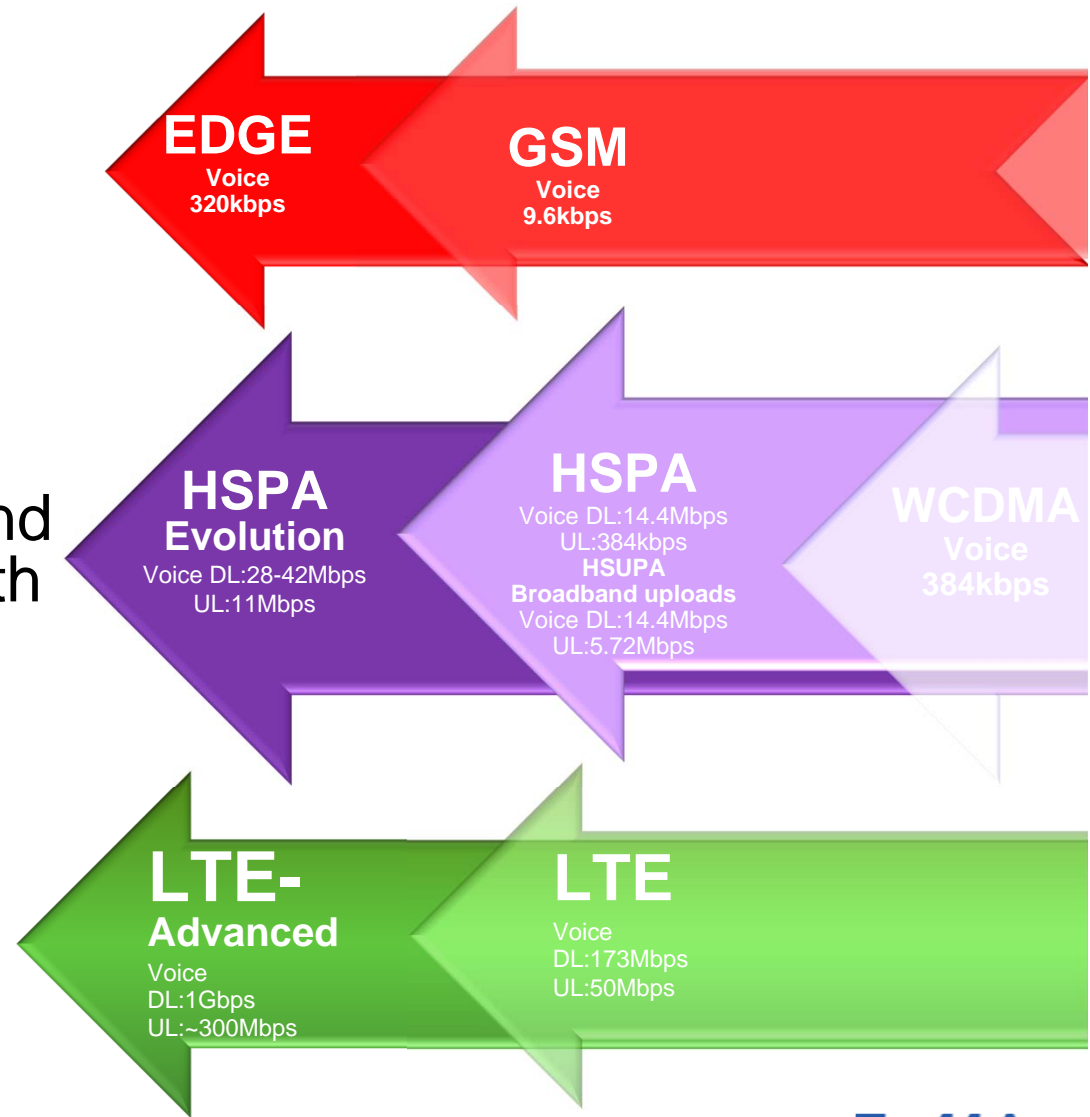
EDGE
Voice
320kbps

GSM
Voice
9.6kbps

nd
th

HSPA
Evolution
Voice DL:28-42Mbps
UL:11Mbps

HSPA
Voice DL:14.4Mbps
UL:384kbps
HSUPA
Broadband uploads
Voice DL:14.4Mbps
UL:5.72Mbps

WCDMA
Voice
384kbps

LTE-
Advanced
Voice
DL:1Gbps
UL:~300Mbps

LTE
Voice
DL:173Mbps
UL:50Mbps